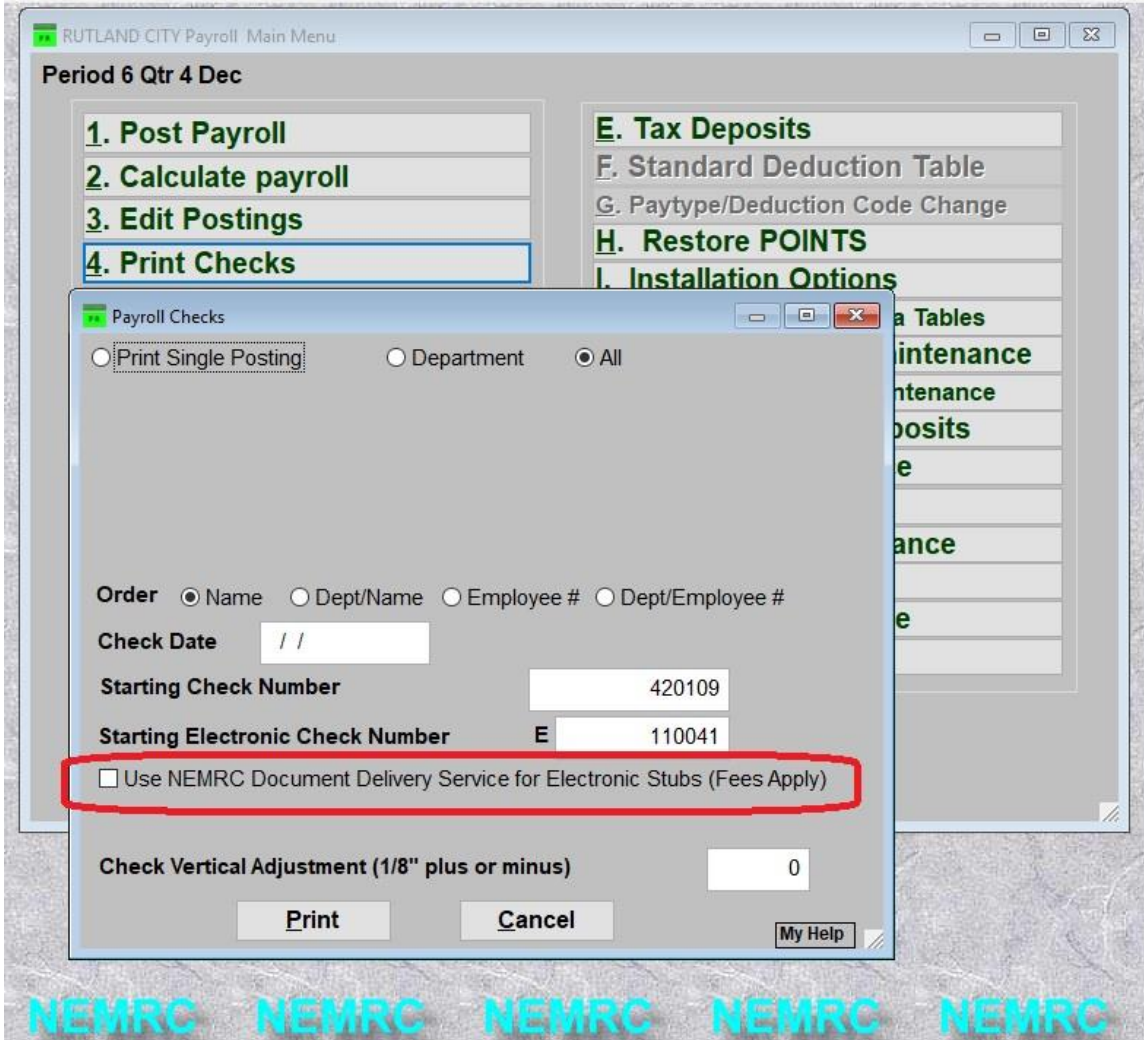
RUTLAND CITY Payroll Main Menu

Period 6 Qtr 4 Dec

1. Post Payroll
2. Calculate payroll
3. Edit Postings
4. Print Checks

E. Tax Deposits
F. Standard Deduction Table
G. Paytype/Deduction Code Change
H. Restore POINTS
I. Installation Options
a Tables
intenance
ntenance
posits
e
ance
e

Payroll Checks

Print Single Posting  Department  All

Order  Name  Dept/Name  Employee #  Dept/Employee #

Check Date  / /

Starting Check Number  420109

Starting Electronic Check Number  E  110041

Use NEMRC Document Delivery Service for Electronic Stubs (Fees Apply)

Check Vertical Adjustment (1/8" plus or minus)  0

Print  Cancel  My Help

NEMRC NEMRC NEMRC NEMRC NEMRC